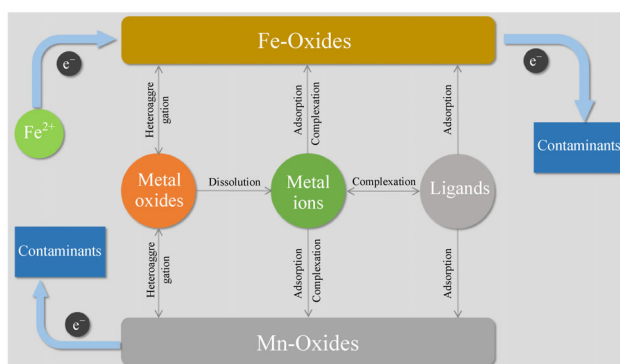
Fe-Oxides

$e^-$

$e^-$

$Fe^{2+}$

Contaminants

Heteroaggregation

Adsorption
Complexation

Adsorption

Metal oxides

Dissolution

Metal ions

Complexation

Ligands

Contaminants

Heteroaggregation

Adsorption
Complexation

Adsorption

$e^-$

Mn-Oxides